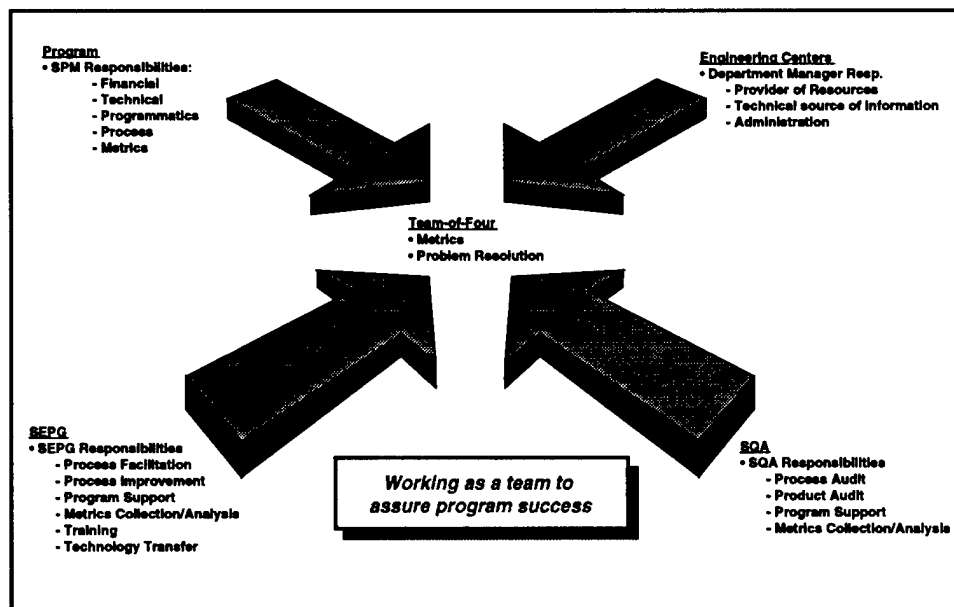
Program
• SPM Responsibilities:
- Financial
- Technical
- Programmatics
- Process
- Metrics

Engineering Centers
• Department Manager Resp.
- Provider of Resources
- Technical source of information
- Administration

Team-of-Four
• Metrics
• Problem Resolution

SEPG
• SEPG Responsibilities
- Process Facilitation
- Process Improvement
- Program Support
- Metrics Collection/Analysis
- Training
- Technology Transfer

Working as a team to assure program success

SQA
• SQA Responsibilities
- Process Audit
- Product Audit
- Program Support
- Metrics Collection/Analysis